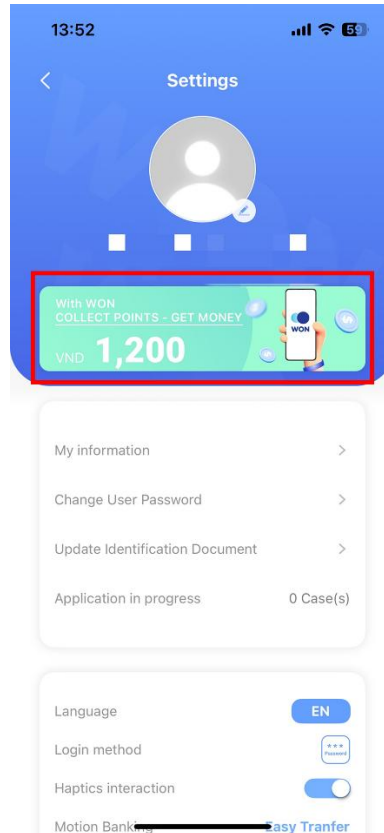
13:52

59

Settings

With WON
COLLECT POINTS - GET MONEY
VND 1,200

WON

My information

Change User Password

Update Identification Document

Application in progress 0 Case(s)

Language EN

Login method

\*\*\*
Password

Haptics interaction

Motion Bank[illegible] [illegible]asy Tranfer